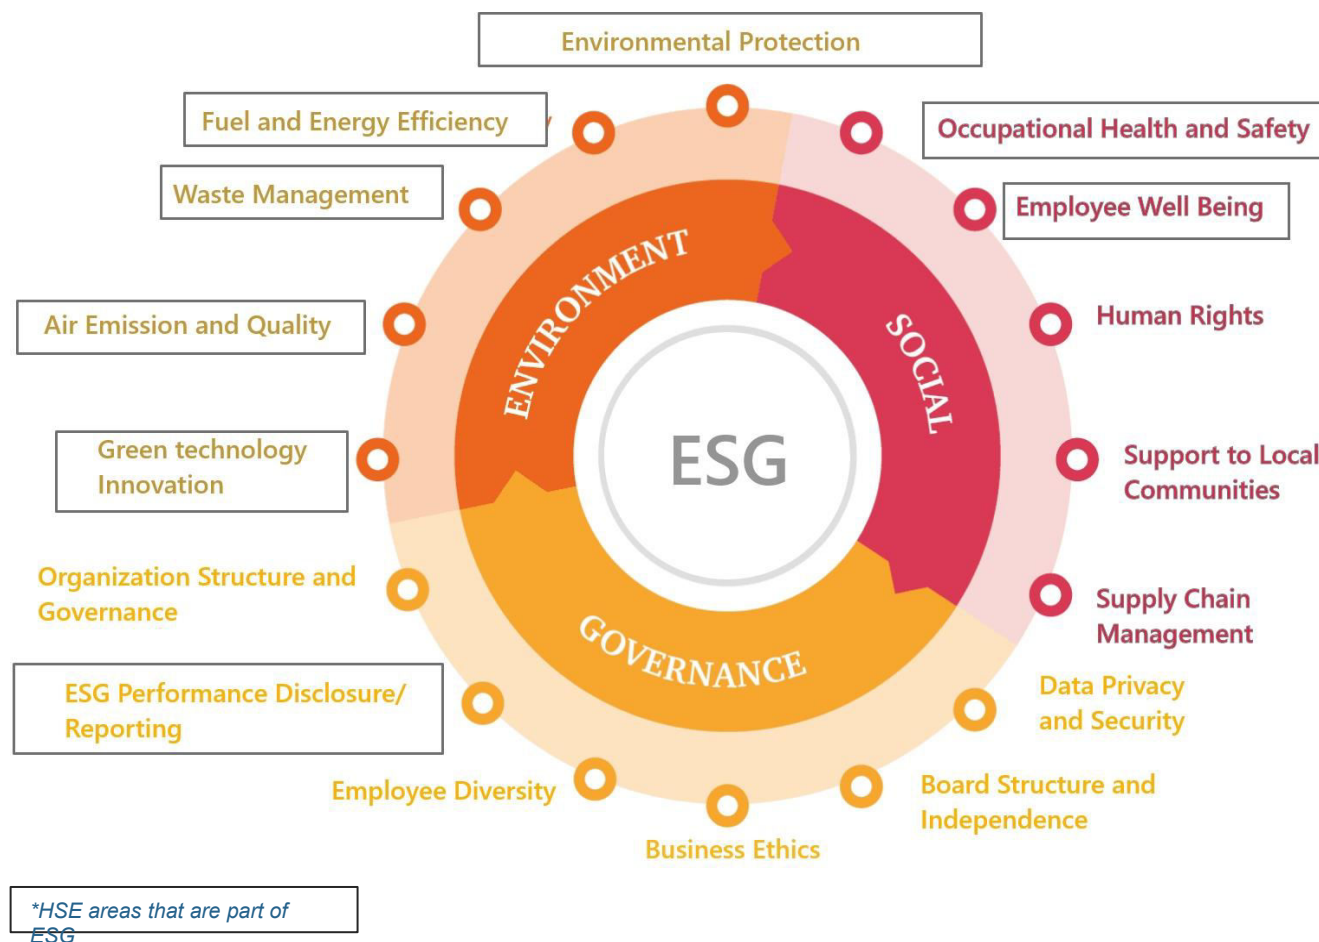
Environmental Protection

Fuel and Energy Efficiency

Waste Management

Air Emission and Quality

Green technology Innovation

Occupational Health and Safety

Employee Well Being

Human Rights

Support to Local Communities

Supply Chain Management

ENVIRONMENT

SOCIAL

ESG

GOVERNANCE

Organization Structure and Governance

ESG Performance Disclosure/ Reporting

Employee Diversity

Business Ethics

Board Structure and Independence

Data Privacy and Security

*HSE areas that are part of ESG